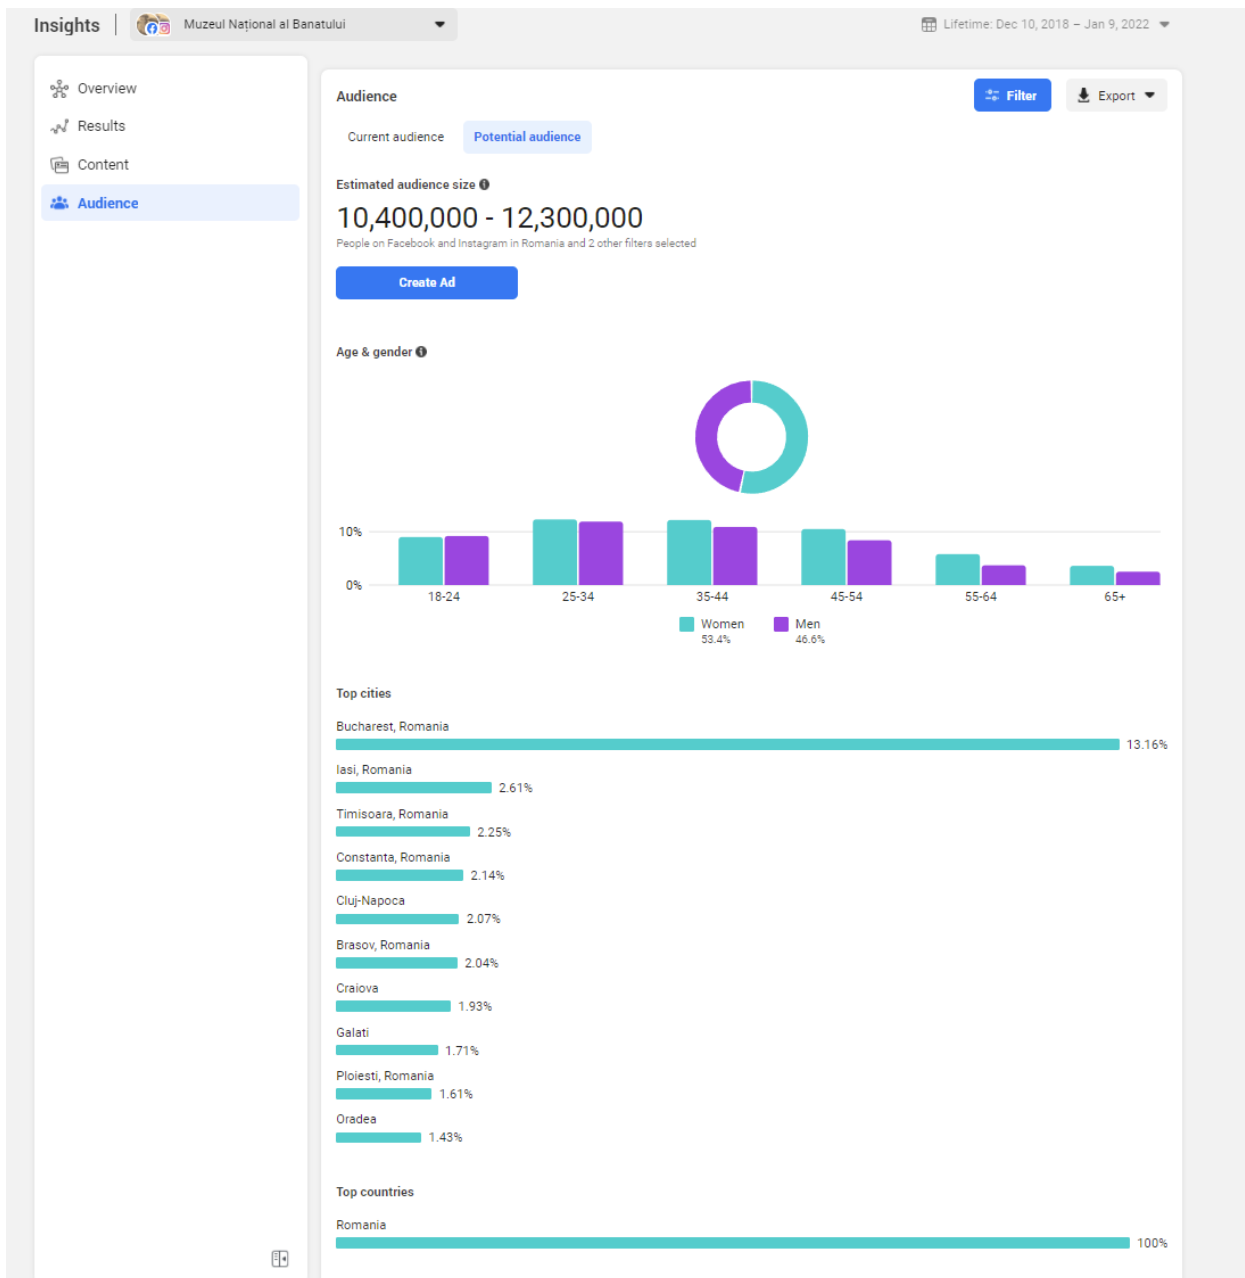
Insights | Muzeul Național al Banatului

Lifetime: Dec 10, 2018 – Jan 9, 2022

Overview
Results
Content
Audience

Audience

Filter
Export

Current audience
Potential audience

Estimated audience size

10,400,000 - 12,300,000

People on Facebook and Instagram in Romania and 2 other filters selected

Create Ad

Age & gender

10%
0%
18-24
25-34
35-44
45-54
55-64
65+

Women
53.4%
Men
46.6%

Top cities

Bucharest, Romania
13.16%
Iasi, Romania
2.61%
Timisoara, Romania
2.25%
Constanta, Romania
2.14%
Cluj-Napoca
2.07%
Brasov, Romania
2.04%
Craiova
1.93%
Galati
1.71%
Ploiesti, Romania
1.61%
Oradea
1.43%

Top countries

Romania
100%